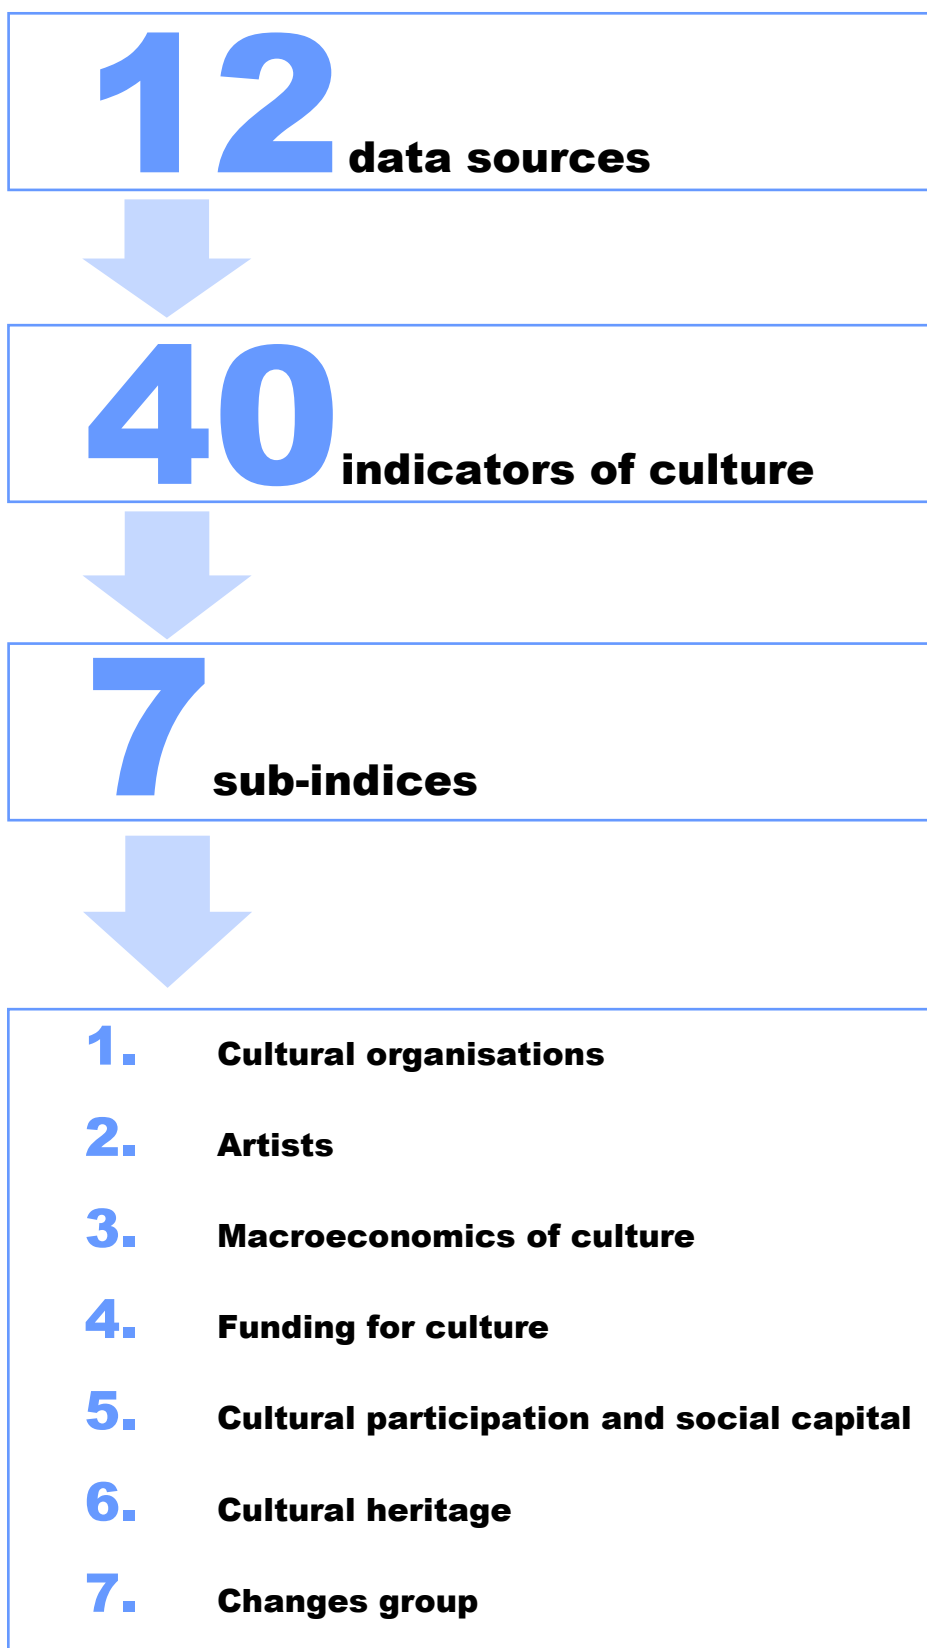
12 data sources

40 indicators of culture

7 sub-indices

1. Cultural organisations

2. Artists

3. Macroeconomics of culture

4. Funding for culture

5. Cultural participation and social capital

6. Cultural heritage

7. Changes group